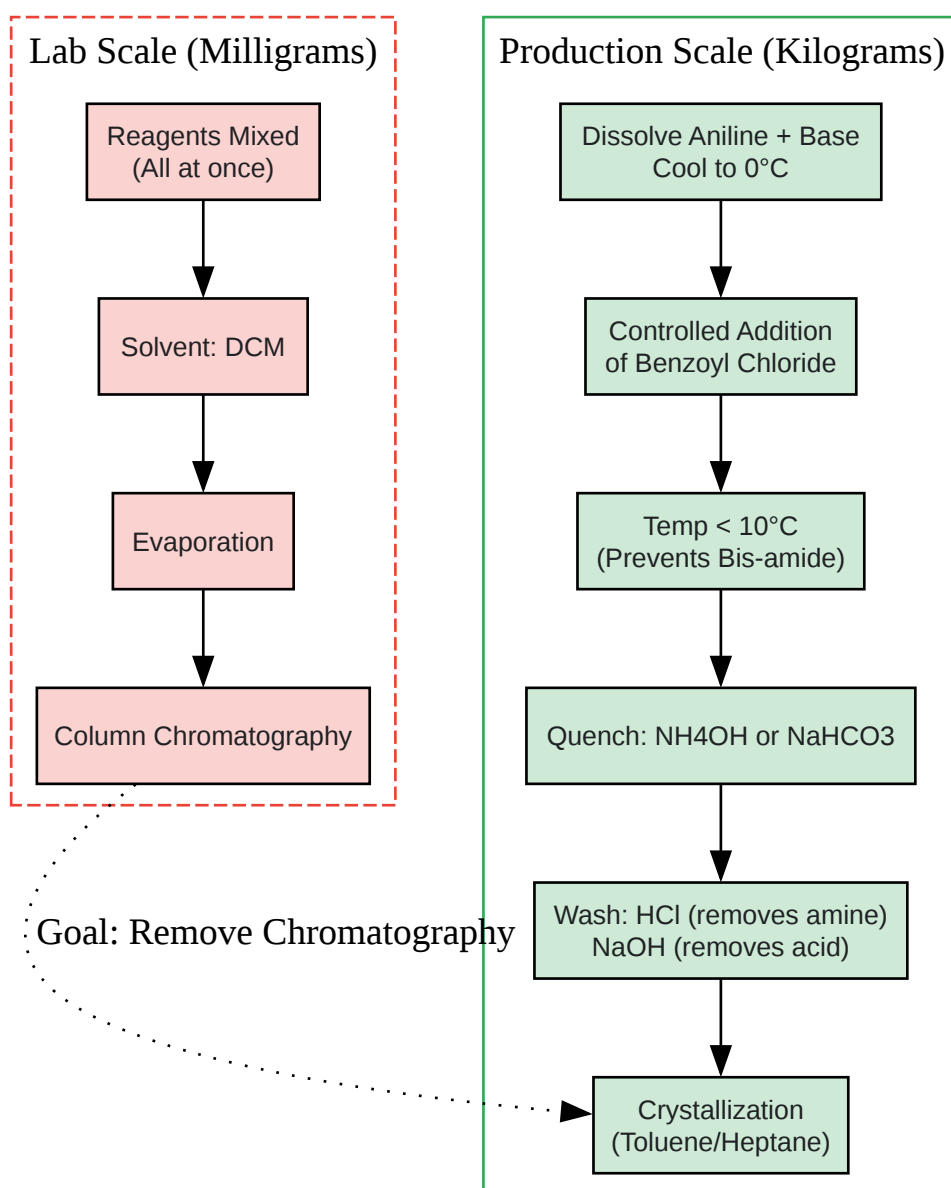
Lab Scale (Milligrams)

Reagents Mixed (All at once)

Solvent: DCM

Evaporation

Column Chromatography

Production Scale (Kilograms)

Dissolve Aniline + Base Cool to 0°C

Controlled Addition of Benzoyl Chloride

Temp < 10°C (Prevents Bis-amide)

Quench: NH4OH or NaHCO3

Wash: HCl (removes amine) NaOH (removes acid)

Crystallization (Toluene/Heptane)

Goal: Remove Chromatography